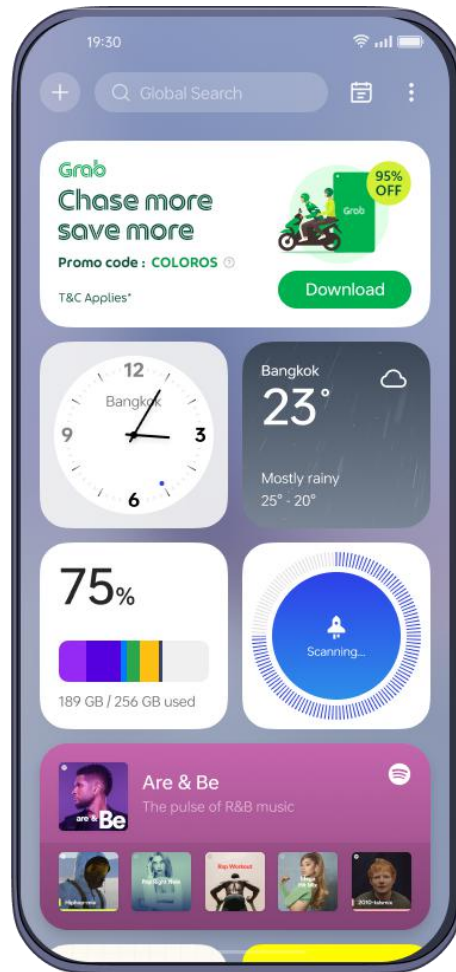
19:30

Global Search

Grab
Chase more save more
Promo code : COLOROS
T&C Applies*

95% OFF
Grab
Download

12
Bangkok
9
3
6

Bangkok
23°
Mostly rainy
25° · 20°

75%
189 GB / 256 GB used

Scanning...

are & Be
Are & Be
The pulse of R&B music

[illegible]
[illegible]
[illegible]
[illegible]
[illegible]